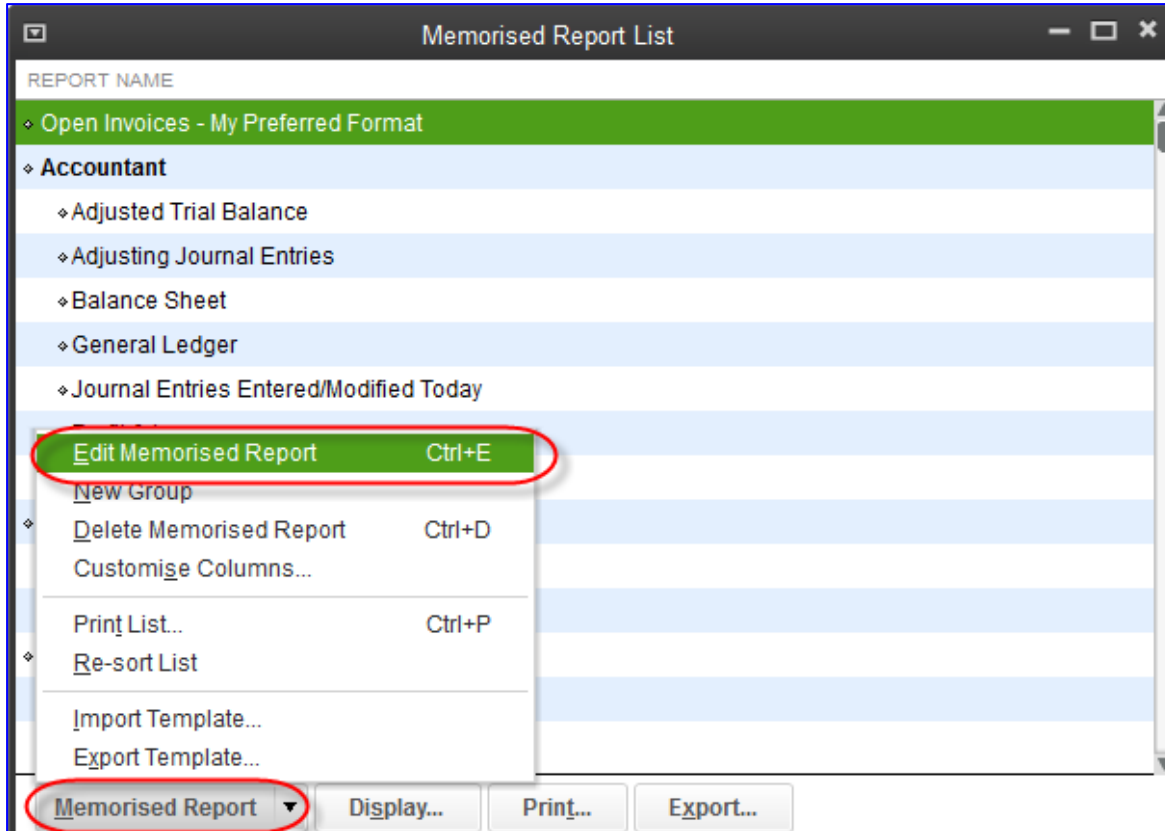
Memorised Report List

REPORT NAME

Open Invoices - My Preferred Format

Accountant

Adjusted Trial Balance

Adjusting Journal Entries

Balance Sheet

General Ledger

Journal Entries Entered/Modified Today

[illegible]

Edit Memorised Report Ctrl+E

New Group

Delete Memorised Report Ctrl+D

Customise Columns...

Print List... Ctrl+P

Re-sort List

Import Template...

Export Template...

Memorised Report

Display...

Print...

Export...